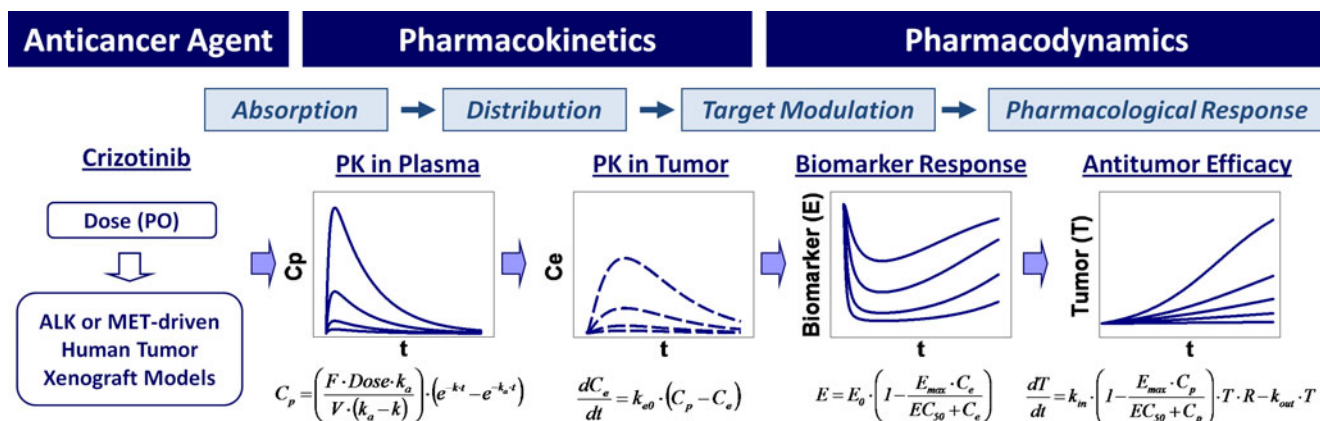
Anticancer Agent

Pharmacokinetics

Pharmacodynamics

Absorption → Distribution → Target Modulation → Pharmacological Response

Crizotinib

Dose (PO)

ALK or MET-driven Human Tumor Xenograft Models

PK in Plasma

Cp

t

$C_p = \left(\frac{F \cdot Dose \cdot k_a}{V \cdot (k_a - k)}\right) \cdot \left(e^{-k \cdot t} - e^{-k_a \cdot t}\right)$

PK in Tumor

Ce

t

$\frac{dC_e}{dt} = k_{e0} \cdot \left(C_p - C_e\right)$

Biomarker Response

Biomarker (E)

t

$E = E_0 \cdot \left(1 - \frac{E_{max} \cdot C_e}{EC_{50} + C_e}\right)$

Antitumor Efficacy

Tumor (T)

t

$\frac{dT}{dt} = k_{in} \cdot \left(1 - \frac{E_{max} \cdot C_p}{EC_{50} + C_p}\right) \cdot T \cdot R - k_{out} \cdot T$